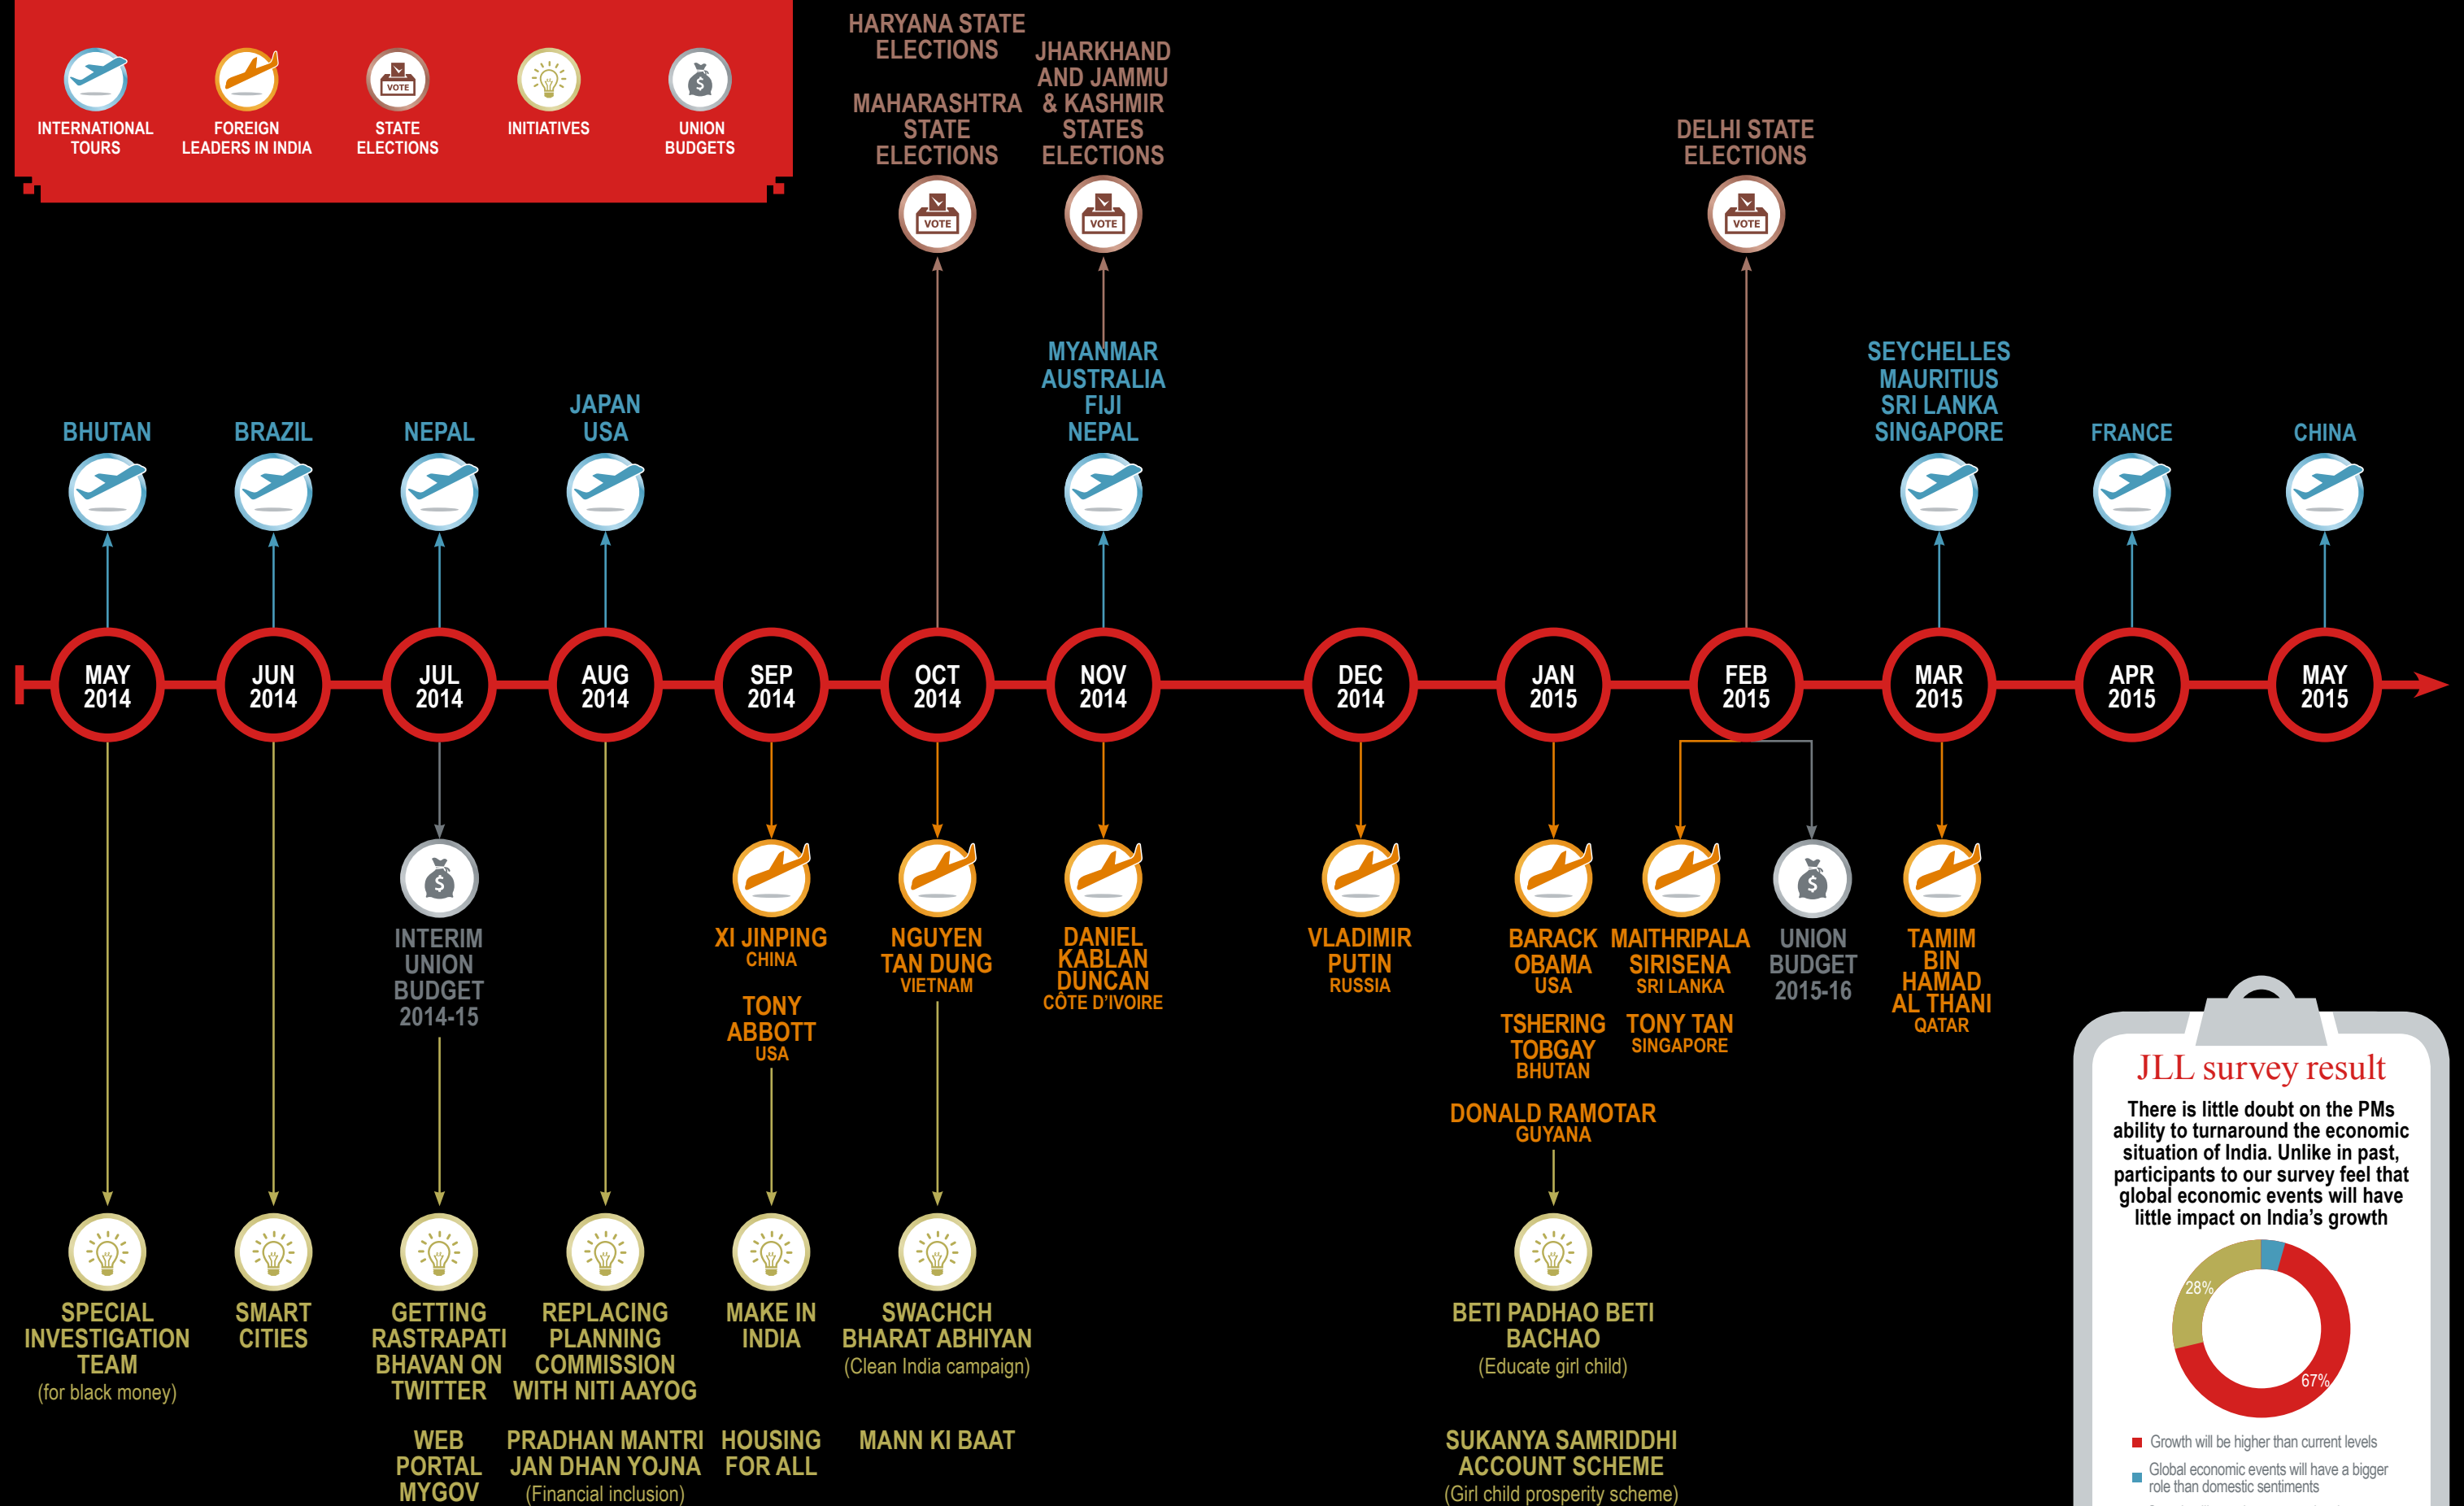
INTERNATIONAL TOURS
FOREIGN LEADERS IN INDIA
VOTE
STATE ELECTIONS
INITIATIVES
UNION BUDGETS

HARYANA STATE ELECTIONS
MAHARASHTRA STATE ELECTIONS
JHARKHAND AND JAMMU & KASHMIR STATES ELECTIONS
DELHI STATE ELECTIONS
VOTE
VOTE
VOTE

BHUTAN
BRAZIL
NEPAL
JAPAN USA
MYANMAR AUSTRALIA FIJI NEPAL
SEYCHELLES MAURITIUS SRI LANKA SINGAPORE
FRANCE
CHINA

MAY 2014
JUN 2014
JUL 2014
AUG 2014
SEP 2014
OCT 2014
NOV 2014
DEC 2014
JAN 2015
FEB 2015
MAR 2015
APR 2015
MAY 2015

INTERIM UNION BUDGET 2014-15
XI JINPING
CHINA
TONY ABBOTT
USA
NGUYEN TAN DUNG
VIETNAM
DANIEL KABLAN DUNCAN
CÔTE D'IVOIRE
VLADIMIR PUTIN
RUSSIA
BARACK OBAMA
USA
TSHERING TOBGAY
BHUTAN
DONALD RAMOTAR
GUYANA
MAITHRIPALA SIRISENA
SRI LANKA
TONY TAN
SINGAPORE
UNION BUDGET 2015-16
TAMIM BIN HAMAD AL THANI
QATAR

SPECIAL INVESTIGATION TEAM
(for black money)
SMART CITIES
GETTING RASTRAPATI BHAVAN ON TWITTER
WEB PORTAL MYGOV
REPLACING PLANNING COMMISSION WITH NITI AAYOG
PRADHAN MANTRI JAN DHAN YOJNA
(Financial inclusion)
MAKE IN INDIA
HOUSING FOR ALL
SWACHCH BHARAT ABHIYAN
(Clean India campaign)
MANN KI BAAT
BETI PADHAO BETI BACHAO
(Educate girl child)
SUKANYA SAMRIDDHI ACCOUNT SCHEME
(Girl child prosperity scheme)

JLL survey result
There is little doubt on the PMs ability to turnaround the economic situation of India. Unlike in past, participants to our survey feel that global economic events will have little impact on India's growth
28%
67%
Growth will be higher than current levels
Global economic events will have a bigger role than domestic sentiments